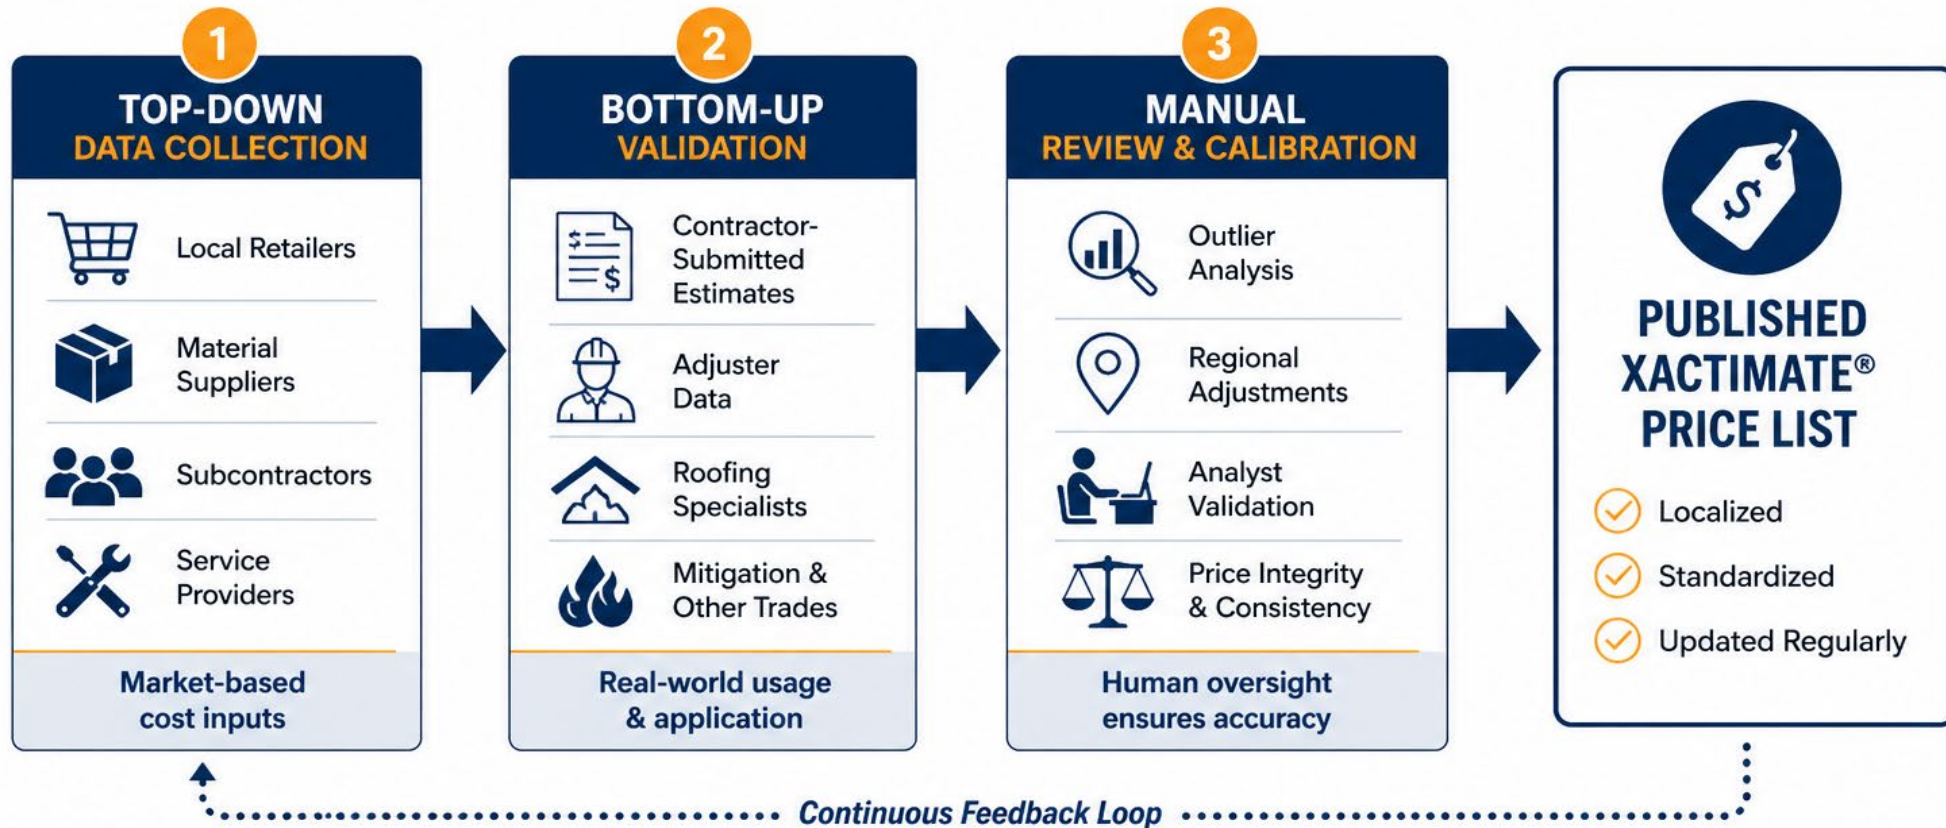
1
TOP-DOWN
DATA COLLECTION

Local Retailers

Material Suppliers

Subcontractors

Service Providers

Market-based cost inputs

2
BOTTOM-UP
VALIDATION

Contractor-Submitted Estimates

Adjuster Data

Roofing Specialists

Mitigation & Other Trades

Real-world usage & application

3
MANUAL
REVIEW & CALIBRATION

Outlier Analysis

Regional Adjustments

Analyst Validation

Price Integrity & Consistency

Human oversight ensures accuracy

$

PUBLISHED XACTIMATE® PRICE LIST

Localized

Standardized

Updated Regularly

Continuous Feedback Loop